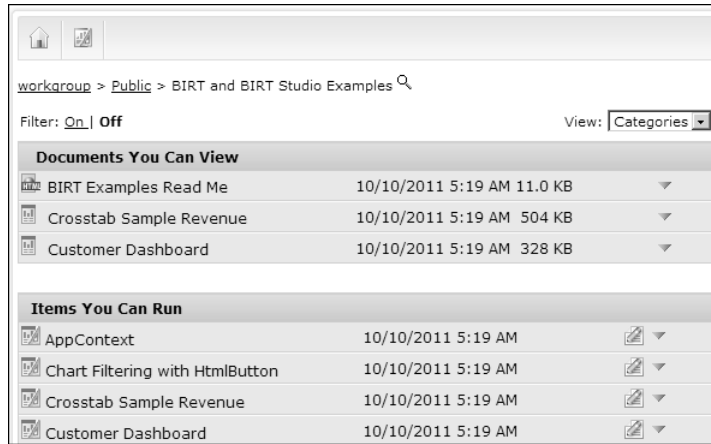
workgroup > Public > BIRT and BIRT Studio Examples

Filter: On | Off

View: Categories

**Documents You Can View**

| | | |
|---|---|---|
| BIRT Examples Read Me | 10/10/2011 5:19 AM | 11.0 KB |
| Crosstab Sample Revenue | 10/10/2011 5:19 AM | 504 KB |
| Customer Dashboard | 10/10/2011 5:19 AM | 328 KB |

**Items You Can Run**

| | |
|---|---|
| AppContext | 10/10/2011 5:19 AM |
| Chart Filtering with HtmlButton | 10/10/2011 5:19 AM |
| Crosstab Sample Revenue | 10/10/2011 5:19 AM |
| Customer Dashboard | 10/10/2011 5:19 AM |